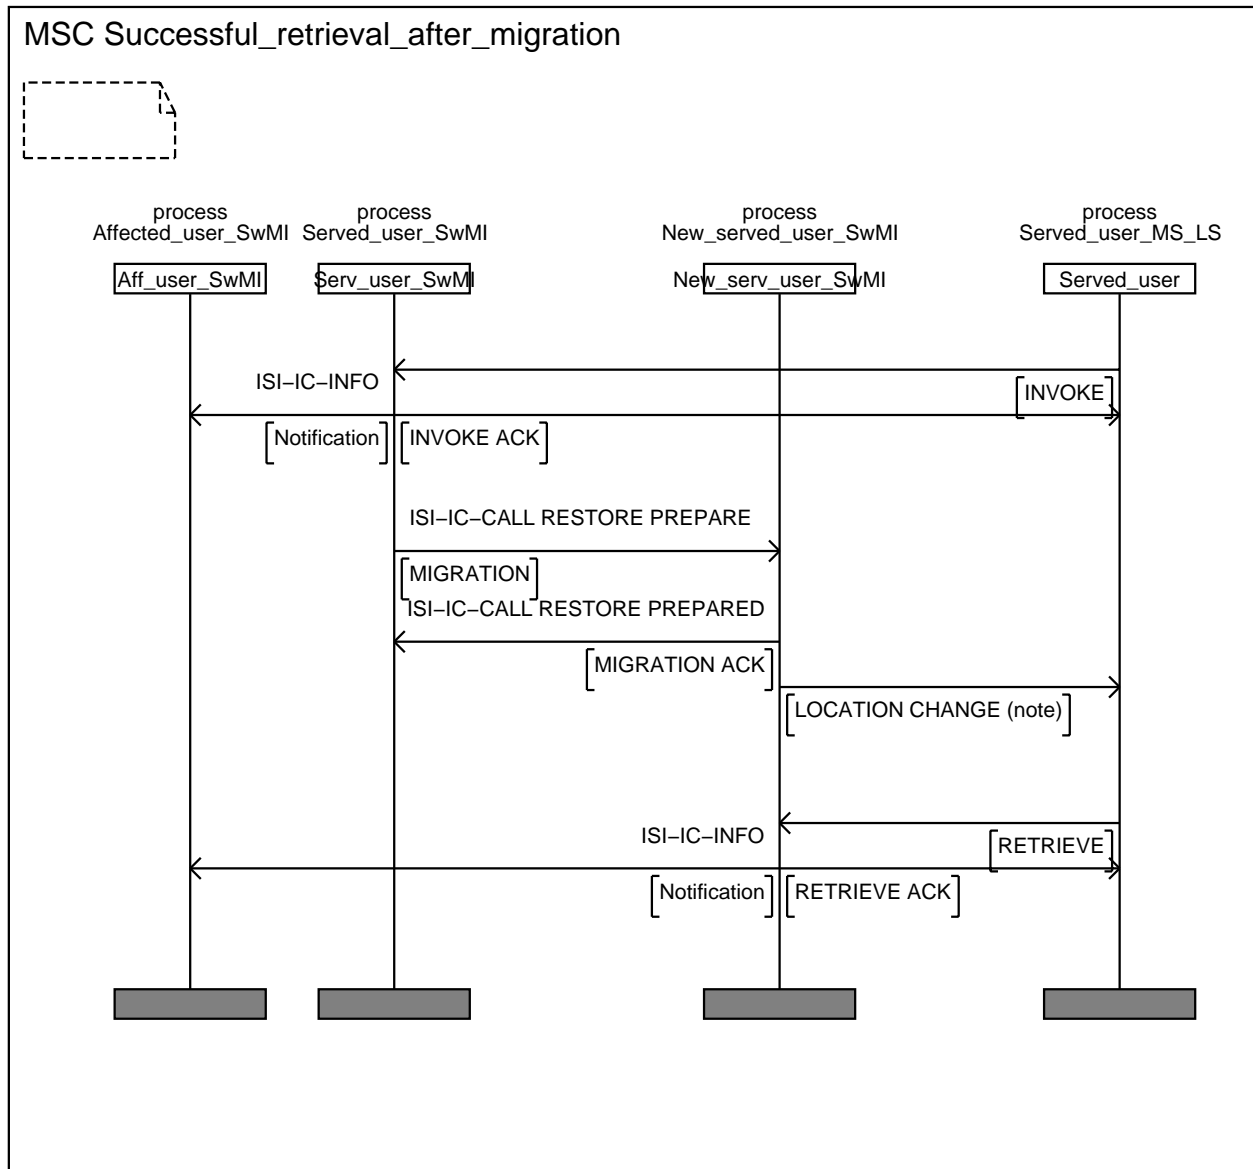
MSC Successful_retrieval_after_migration

process
Affected_user_SwMI

process
Served_user_SwMI

process
New_served_user_SwMI

process
Served_user_MS_LS

Aff_user_SwMI

Serv_user_SwMI

New_serv_user_SwMI

Served_user

ISI−IC−INFO

INVOKE

Notification

INVOKE ACK

ISI−IC−CALL RESTORE PREPARE

MIGRATION

ISI−IC−CALL RESTORE PREPARED

MIGRATION ACK

LOCATION CHANGE (note)

ISI−IC−INFO

RETRIEVE

Notification

RETRIEVE ACK